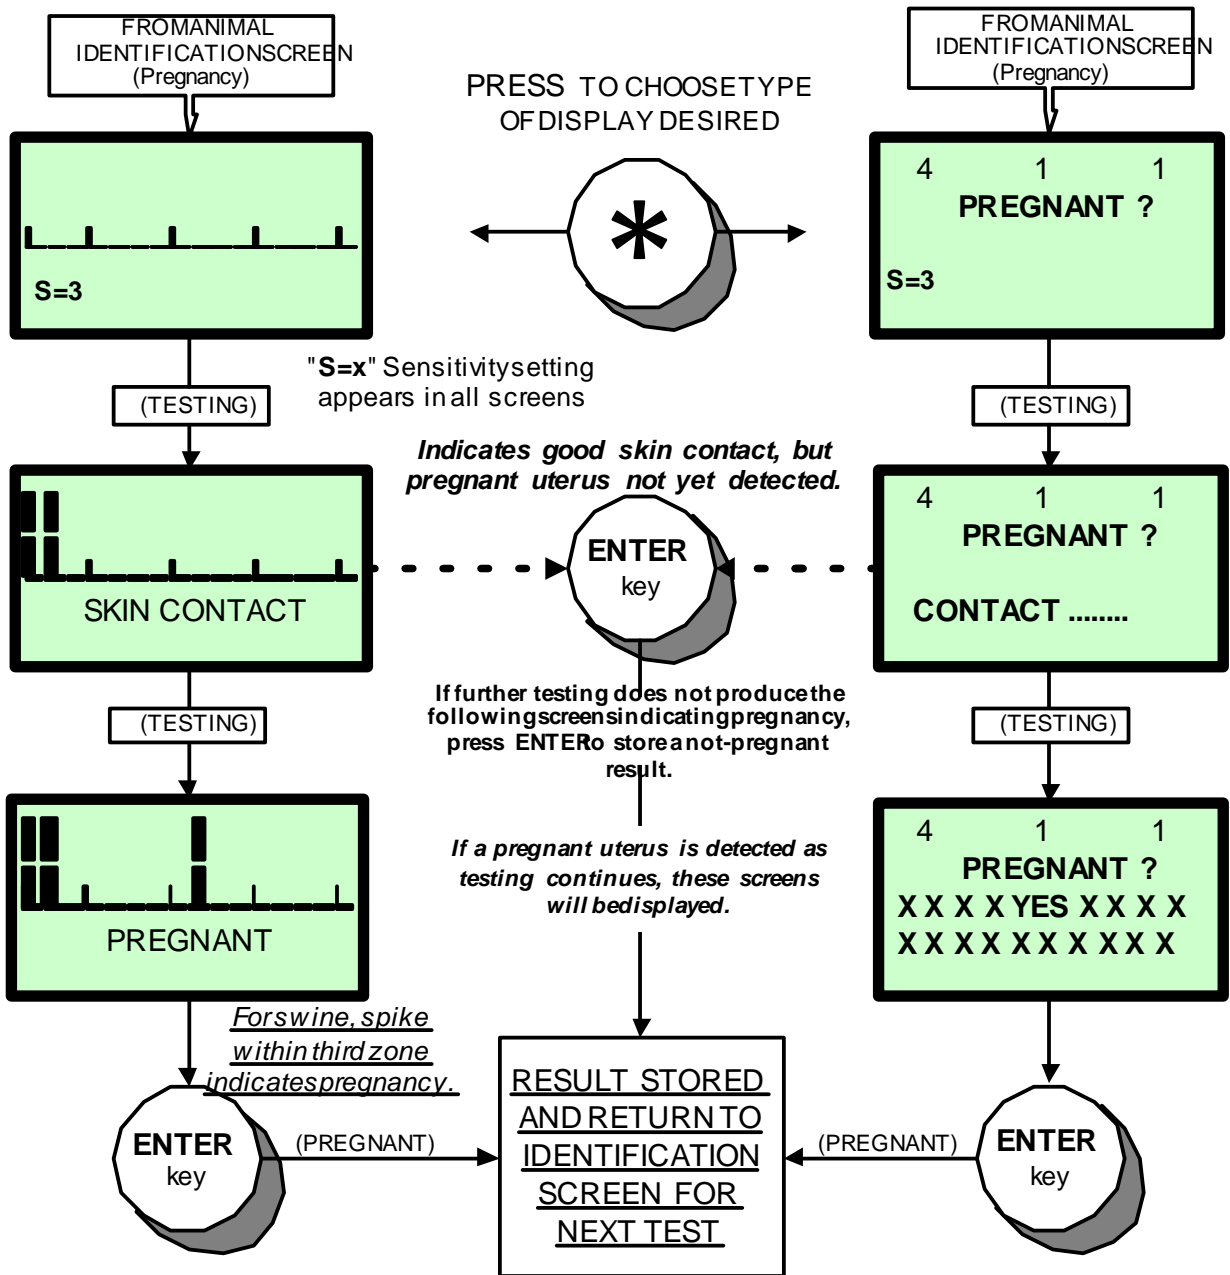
FROMANIMAL IDENTIFICATIONSCREEN (Pregnancy)

PRESS TO CHOOSETYPE OFDISPLAY DESIRED

FROMANIMAL IDENTIFICATIONSCREEN (Pregnancy)

S=3

*

4 1 1
PREGNANT ?
S=3

"S=x" Sensitivitysetting appears inall screens

(TESTING)

(TESTING)

Indicates good skin contact, but pregnant uterus not yet detected.

SKIN CONTACT

ENTER key

4 1 1
PREGNANT ?
CONTACT ........

If further testing does not producethe followingscreensindicatingpregnancy, press ENTERo storeanot-pregnant result.

(TESTING)

(TESTING)

PREGNANT

If a pregnant uterus is detected as testing continues, these screens will bedisplayed.

4 1 1
PREGNANT ?
X X X X YES X X X X
X X X X X X X X X X

Forswine, spike withinthirdzone indicatespregnancy.

ENTER key

(PREGNANT)

RESULT STORED AND RETURN TO IDENTIFICATION SCREEN FOR NEXT TEST

(PREGNANT)

ENTER key